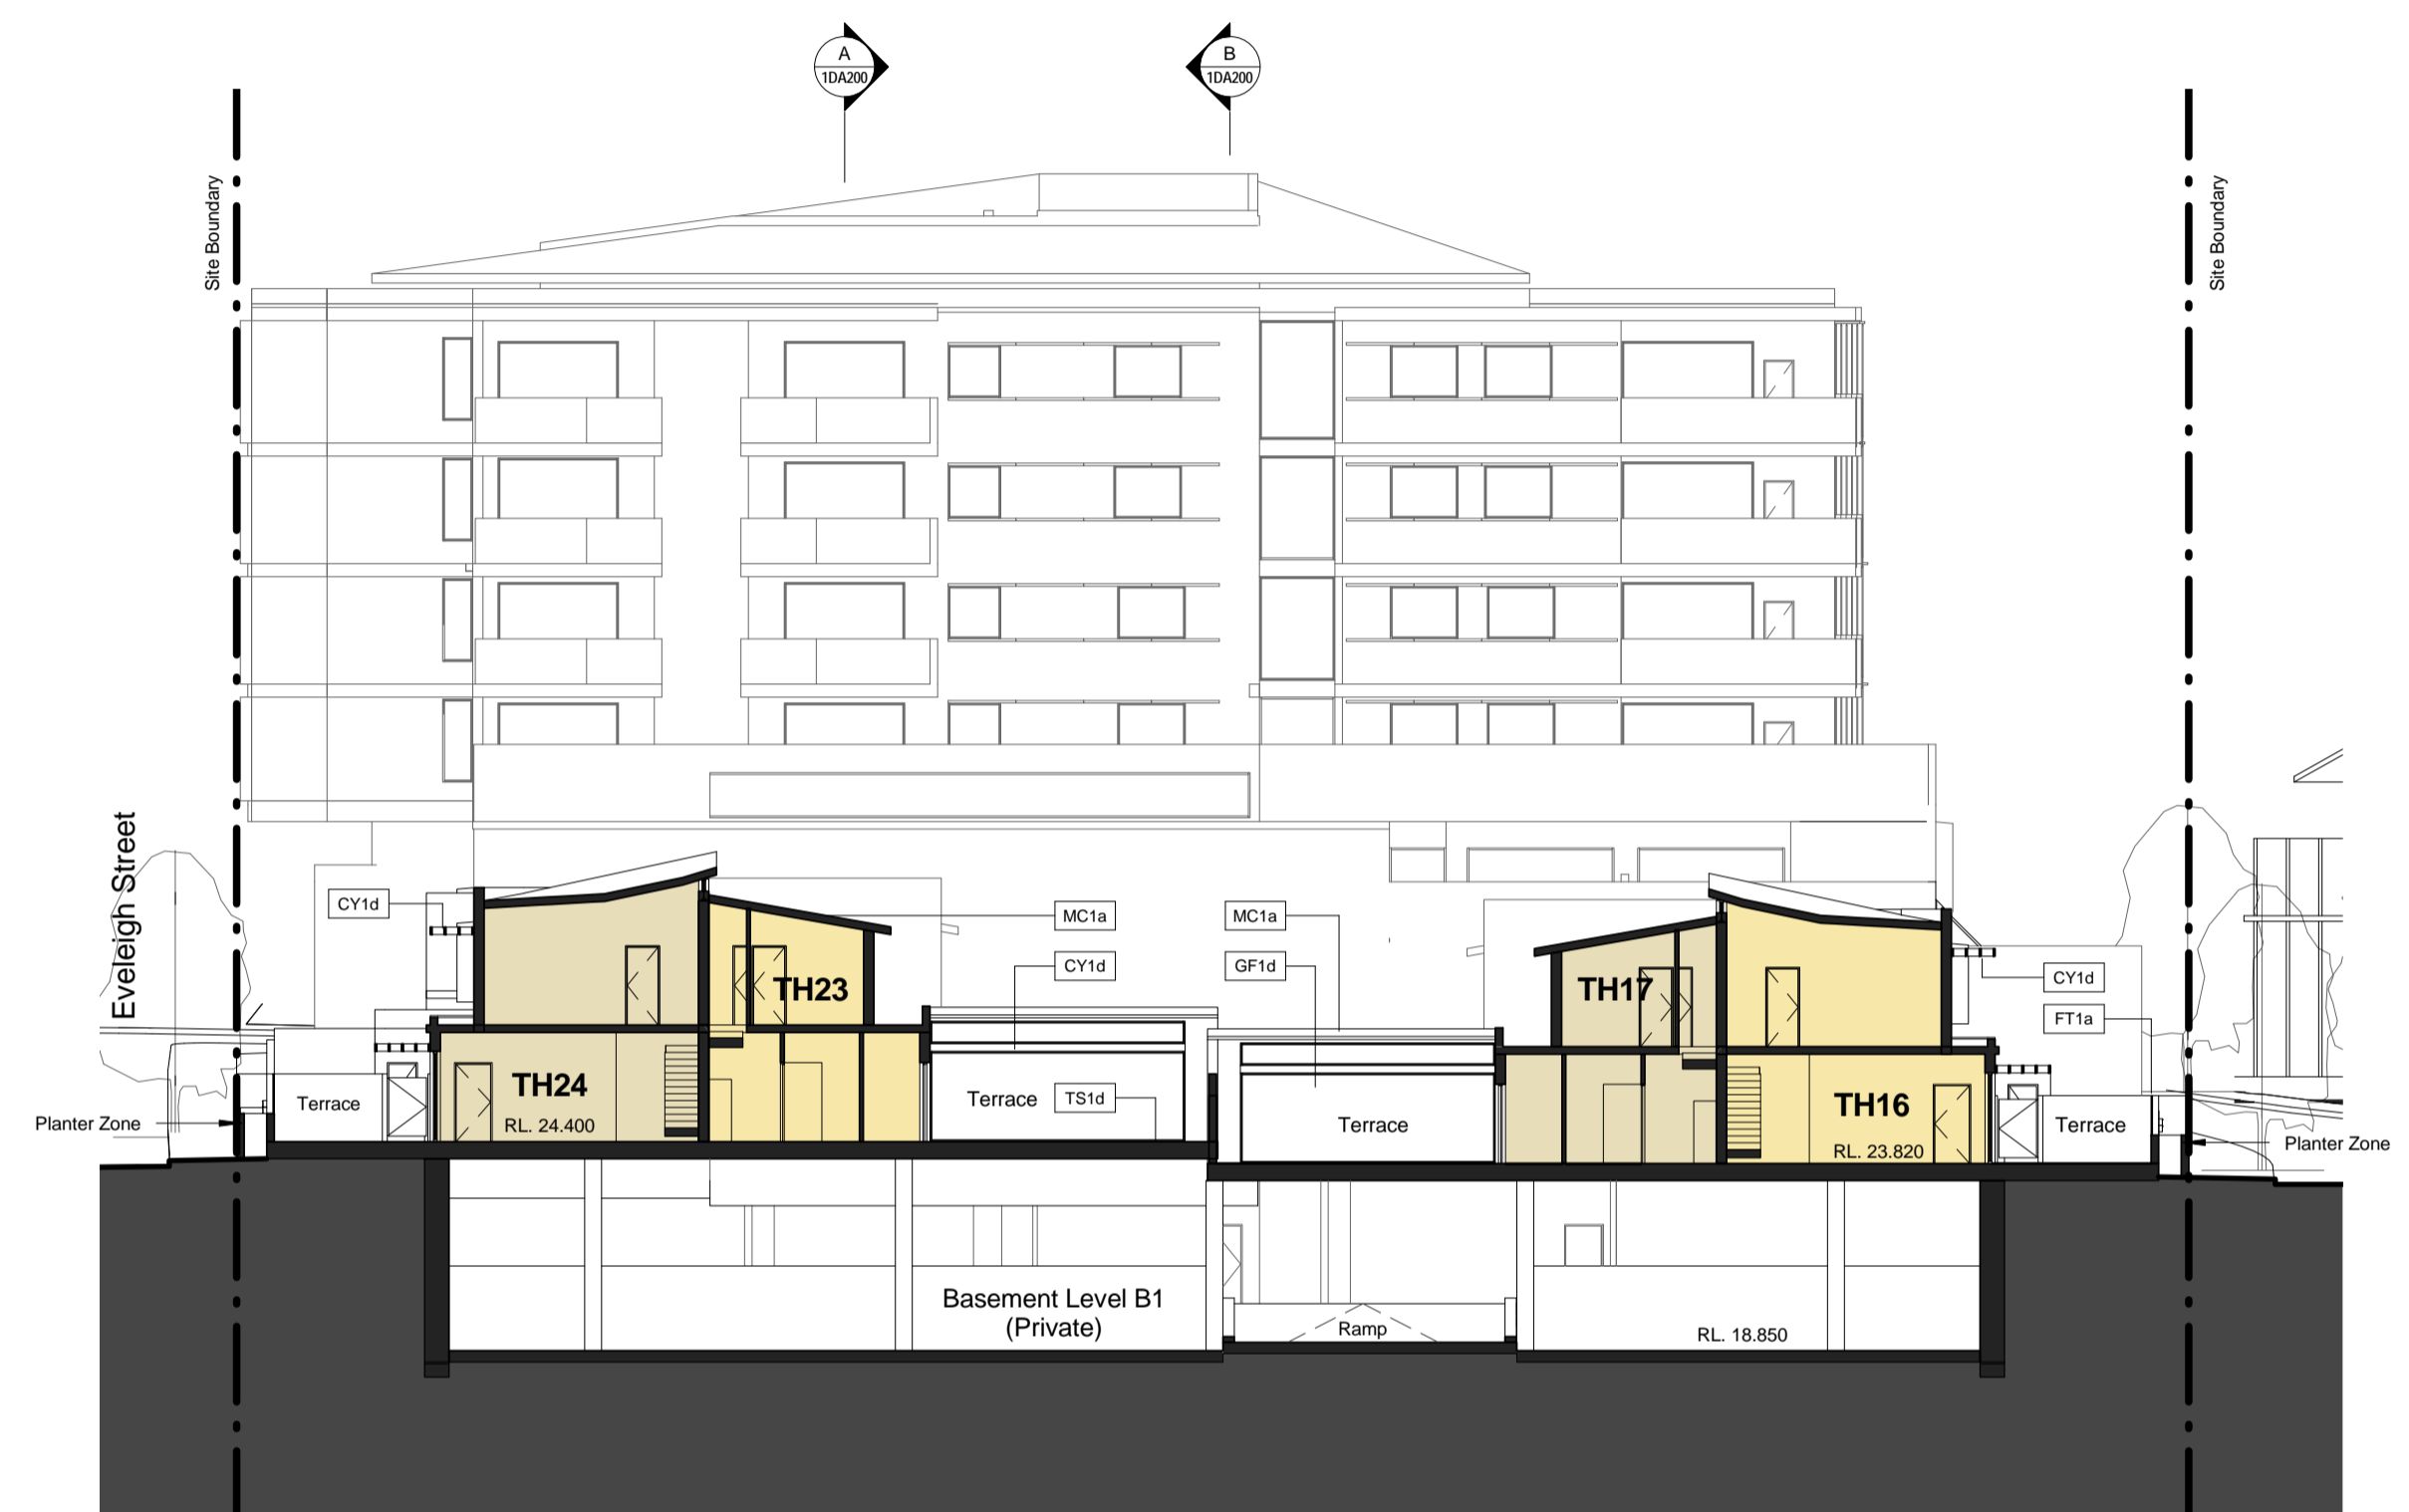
A
1DA200

B
1DA200

Site Boundary

Site Boundary

Eveleigh Street

CY1d

MC1a

MC1a

CY1d

GF1d

CY1d

FT1a

TH23

TH17

TH24

RL. 24.400

Terrace

Terrace

TS1d

Terrace

TH16

RL. 23.820

Terrace

Planter Zone

Planter Zone

Basement Level B1
(Private)

Ramp

RL. 18.850